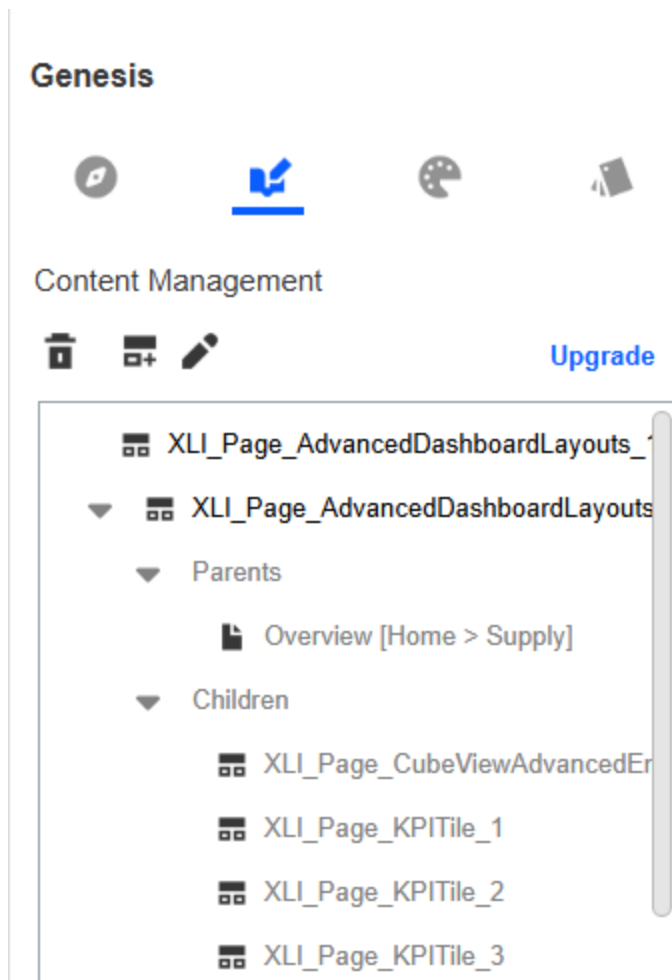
Genesis

Content Management

Upgrade

XLI_Page_AdvancedDashboardLayouts_1

XLI_Page_AdvancedDashboardLayouts

Parents

Overview [Home > Supply]

Children

XLI_Page_CubeViewAdvancedEr

XLI_Page_KPITile_1

XLI_Page_KPITile_2

XLI_Page_KPITile_3